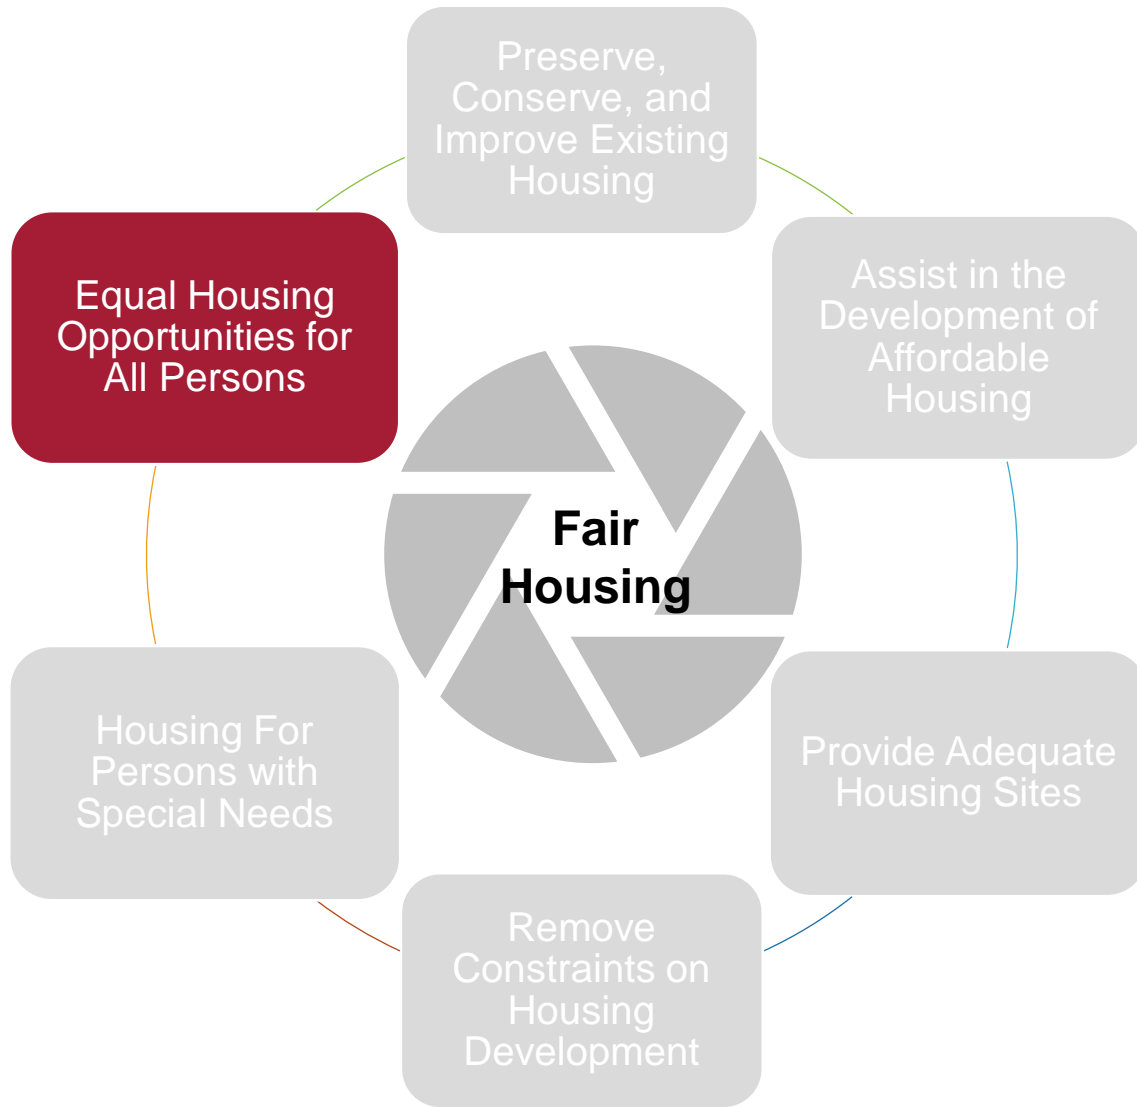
Preserve, Conserve, and Improve Existing Housing

Assist in the Development of Affordable Housing

Provide Adequate Housing Sites

Remove Constraints on Housing Development

Housing For Persons with Special Needs

Equal Housing Opportunities for All Persons

Fair Housing